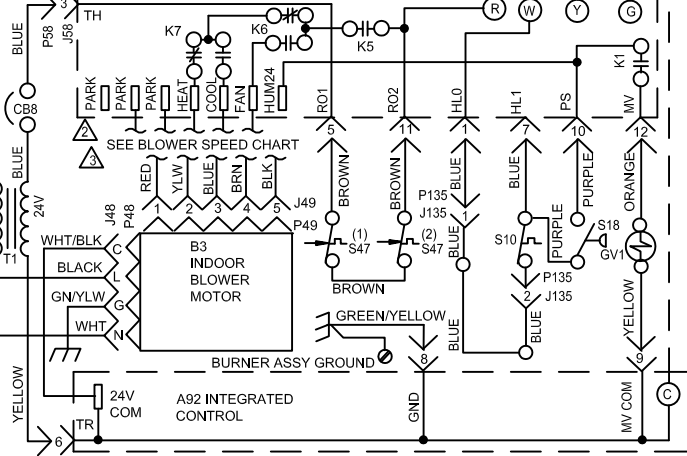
3
TH
P58
J58
BLUE
K7
K6
K5
R
W
Y
G
K1
CB8
BLUE
PARK
PARK
PARK
HEAT
COOL
FAN
HUM24
RO1
RO2
HL0
HL1
PS
MV
2
3
SEE BLOWER SPEED CHART
5
11
1
7
10
12
24V
T1
RED
YLW
BLUE
BRN
BLK
J49
1
2
3
4
5
P49
BROWN
BROWN
P135
J135
BLUE
BLUE
PURPLE
ORANGE
J48
P48
WHT/BLK
C
BLACK
L
GN/YLW
G
WHT
N
B3
INDOOR
BLOWER
MOTOR
(1)
S47
(2)
S47
1
BLUE
S10
PURPLE
S18
GV1
P135
2
J135
BLUE
BROWN
GREEN/YELLOW
BURNER ASSY GROUND
8
BLUE
YELLOW
9
YELLOW
24V
COM
A92 INTEGRATED
CONTROL
GND
MV COM
C
TR
6